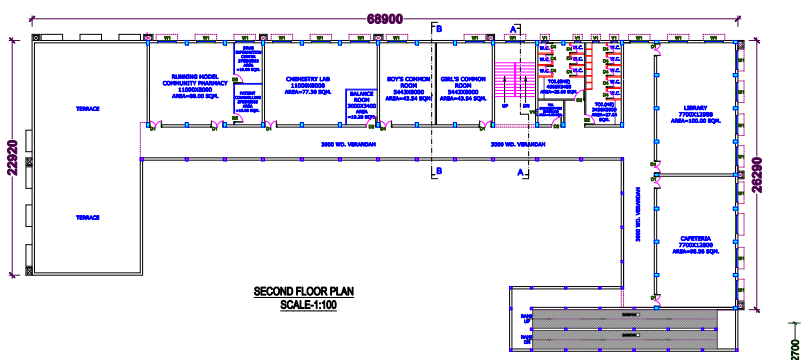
68900

22920

26290

B

A

B

A

TERRACE

TERRACE

RUNNING MODEL COMMUNITY PHARMACY 11000X8000 AREA=88.00 SQM.

DRUG INFORMATION CENTRE

PATIENT COUNSELLING ROOM

CHEMISTRY LAB 11000X8000 AREA=77.39 SQM.

BALANCE ROOM 3000X3400 AREA =10.20 SQM.

BOY'S COMMON ROOM 5443X8000 AREA=43.54 SQM.

GIRL'S COMMON ROOM 5443X8000 AREA=43.54 SQM.

UP

DN

W.C.

W.C.

W.C.

W.C.

W.C.

W.C.

W.C.

TOI.(SHE)

TOI.(HE)

LIBRARY 7700X12500 AREA=100.00 SQM.

CAFETERIA 7700X12800 AREA=98.56 SQM.

3000 WD. VERANDAH

3000 WD. VERANDAH

3000 WD. VERANDAH

RAMP UP

RAMP DN

SECOND FLOOR PLAN
SCALE-1:100

2700